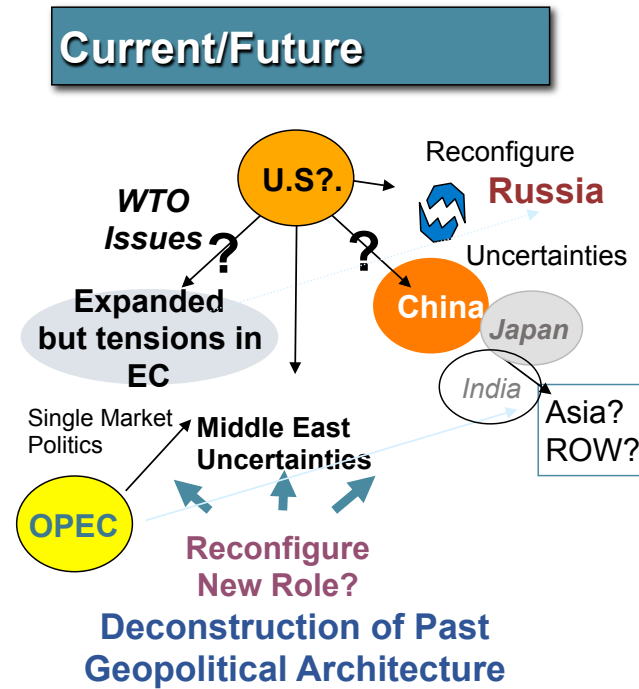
Current/Future

U.S?.

Reconfigure
Russia

WTO
Issues

?

?

Uncertainties

Expanded but tensions in EC

China

Japan

India

Asia?
ROW?

Single Market
Politics

Middle East
Uncertainties

OPEC

Reconfigure
New Role?

Deconstruction of Past
Geopolitical Architecture